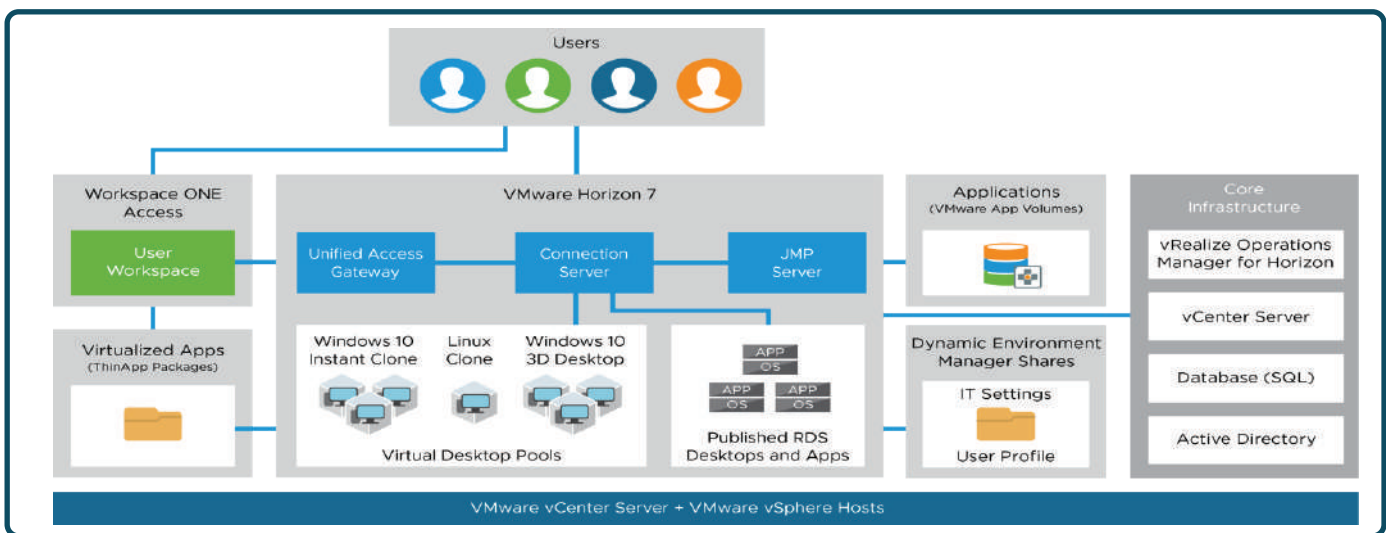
Users

Workspace ONE Access

User Workspace

VMware Horizon 7

Unified Access Gateway

Connection Server

JMP Server

Applications
(VMware App Volumes)

Core Infrastructure

vRealize Operations Manager for Horizon

vCenter Server

Database (SQL)

Active Directory

Virtualized Apps
(ThinApp Packages)

Windows 10 Instant Clone

Linux Clone

Windows 10 3D Desktop

Virtual Desktop Pools

APP
OS

APP
OS

APP
OS

Published RDS Desktops and Apps

Dynamic Environment Manager Shares

IT Settings

User Profile

VMware vCenter Server + VMware vSphere Hosts